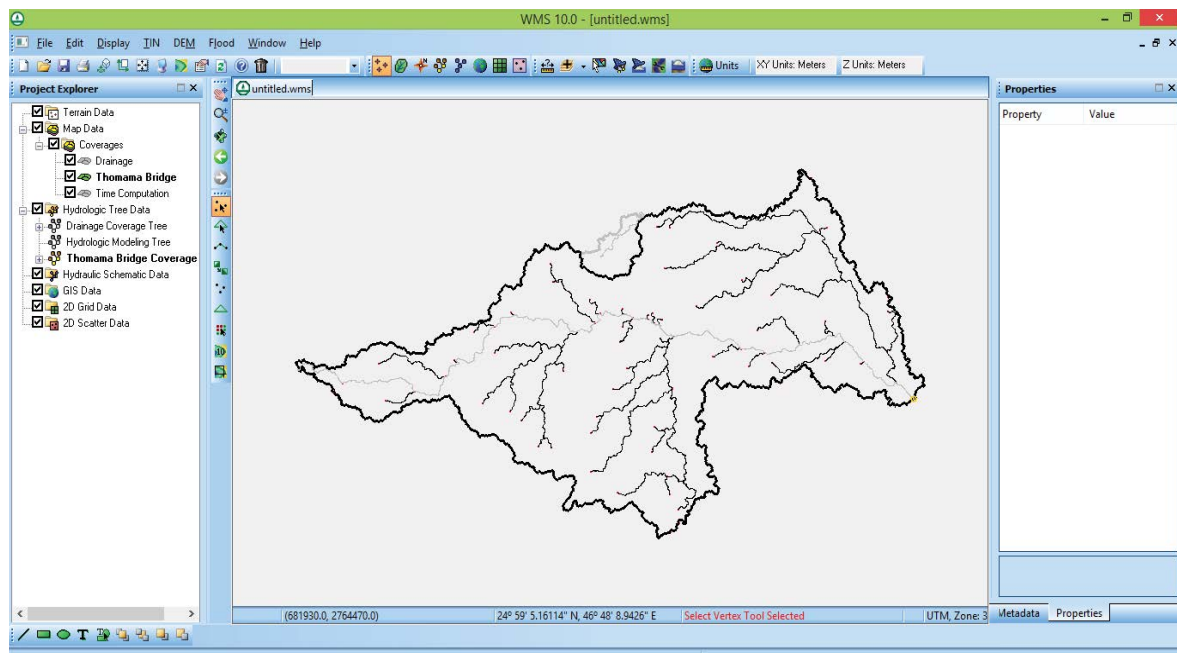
WMS 10.0 - [untitled.wms]

File Edit Display TIN DEM Flood Window Help

Units XY Units: Meters Z Units: Meters

Project Explorer

Terrain Data
Map Data
Coverages
Drainage
Thomama Bridge
Time Computation
Hydrologic Tree Data
Drainage Coverage Tree
Hydrologic Modeling Tree
Thomama Bridge Coverage
Hydraulic Schematic Data
GIS Data
2D Grid Data
2D Scatter Data

untitled.wms

Properties

| Property | Value |
|---|---|

(681930.0, 2764470.0) 24° 59' 5.16114" N, 46° 48' 8.9426" E Select Vertex Tool Selected UTM, Zone: 3

Metadata Properties